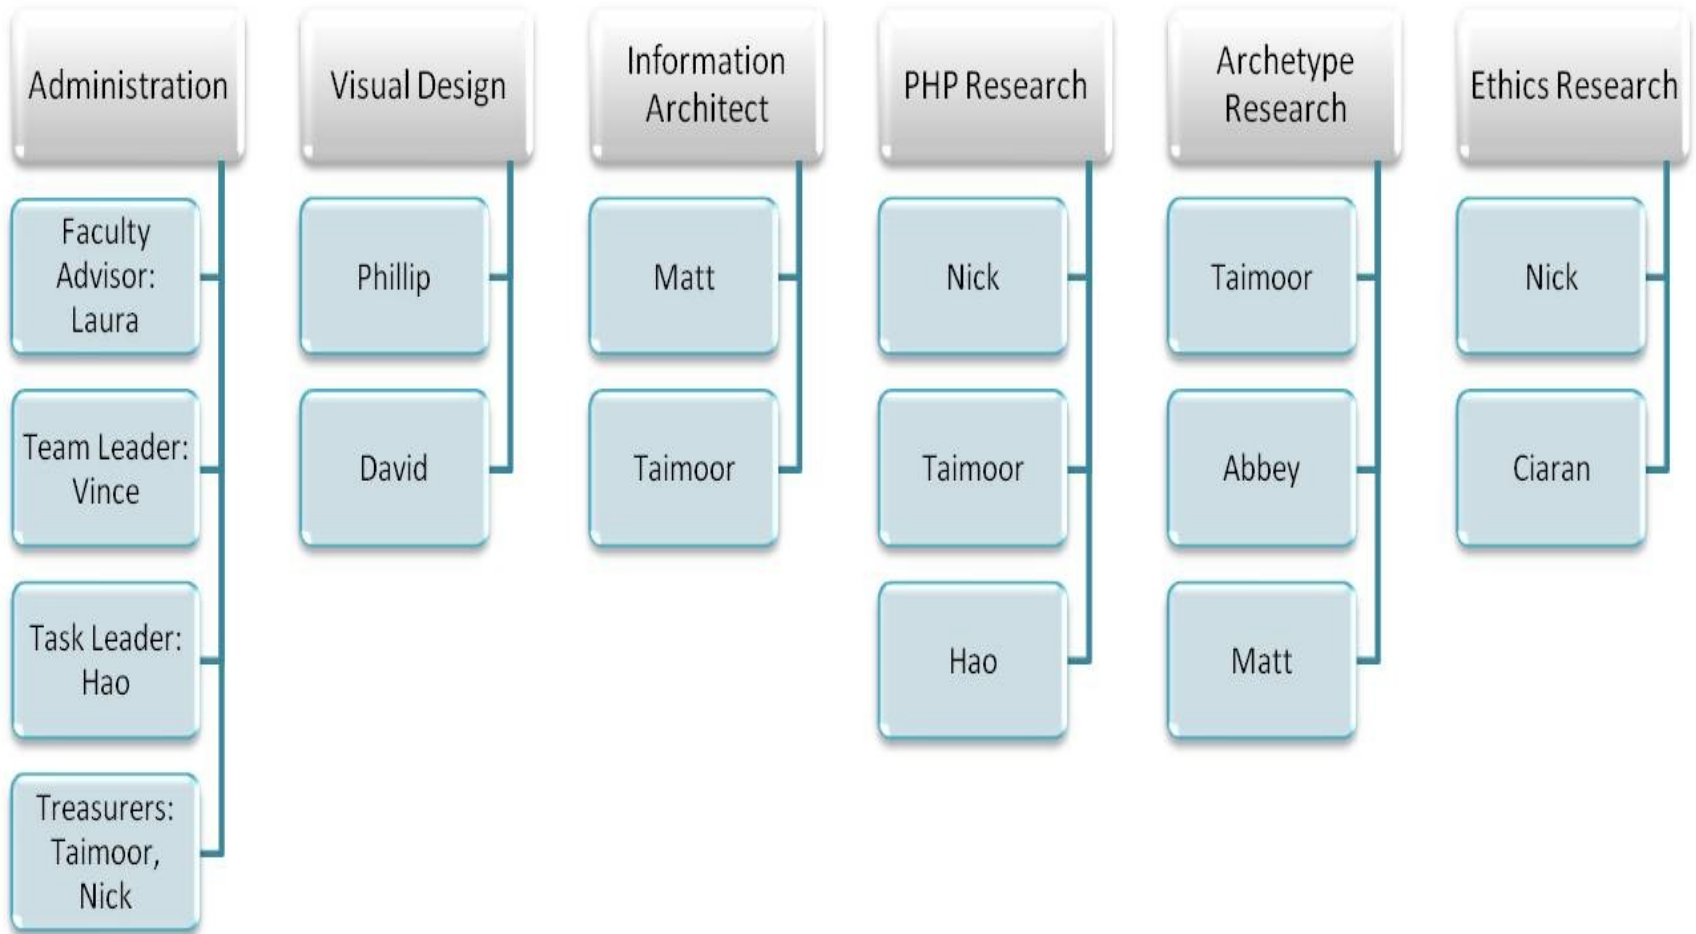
Administration

Faculty Advisor: Laura

Team Leader: Vince

Task Leader: Hao

Treasurers: Taimoor, Nick

Visual Design

Phillip

David

Information Architect

Matt

Taimoor

PHP Research

Nick

Taimoor

Hao

Archetype Research

Taimoor

Abbey

Matt

Ethics Research

Nick

Ciaran